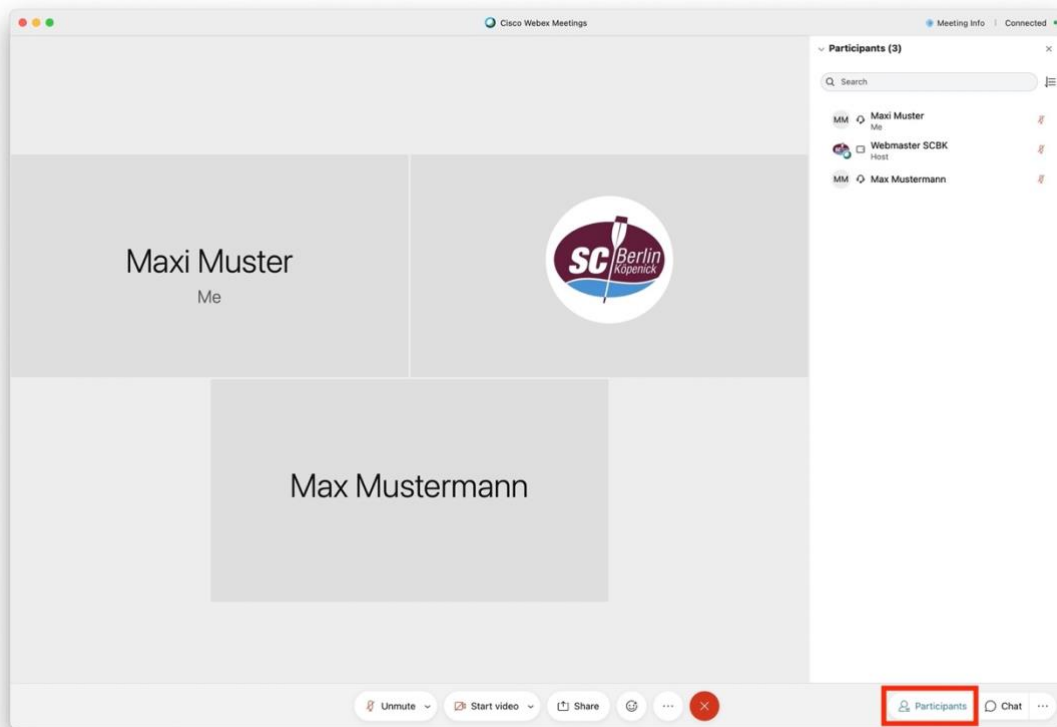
Cisco Webex Meetings

Meeting Info | Connected

Maxi Muster
Me

SC Berlin Köpenick

Max Mustermann

Participants (3)

Search

MM Maxi Muster
Me

Webmaster SCBK
Host

MM Max Mustermann

Unmute

Start video

Share

Participants

Chat